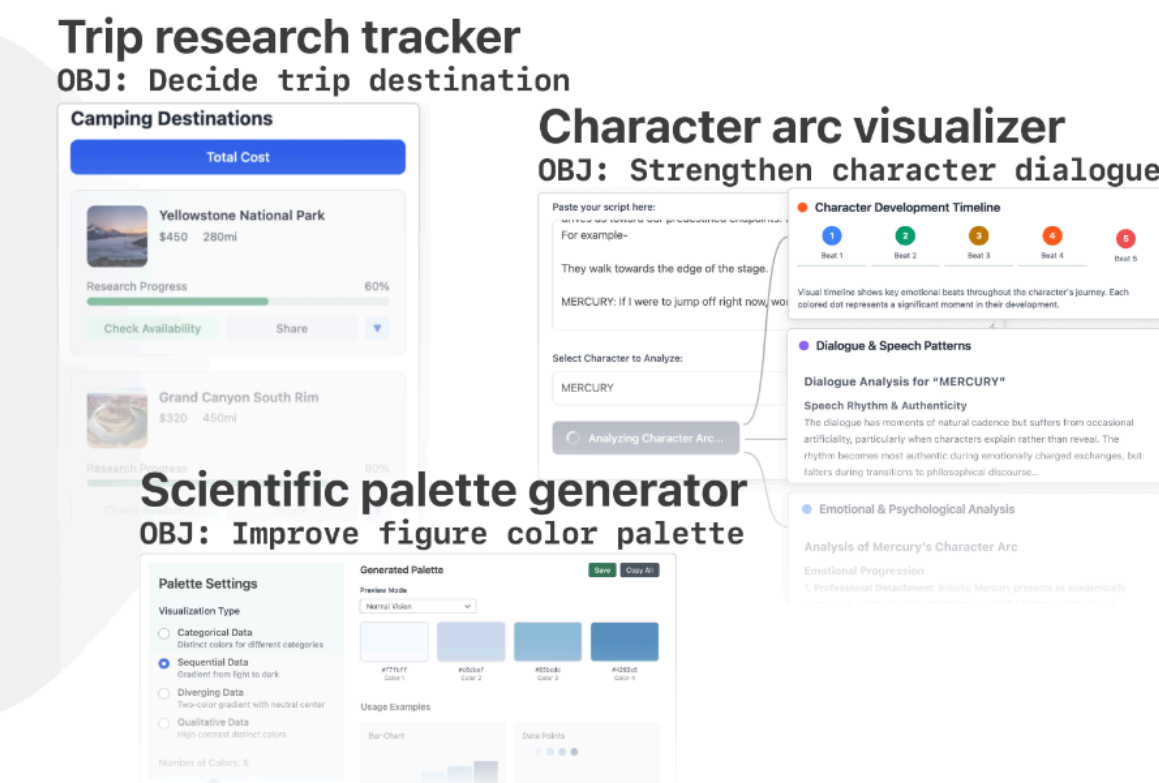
Trip research tracker
OBJ: Decide trip destination

Camping Destinations

Total Cost

Yellowstone National Park
$450 280mi

Research Progress 60%

Check Availability Share

Grand Canyon South Rim
$320 450mi

Research Progress 80%

Character arc visualizer
OBJ: Strengthen character dialogue

Paste your script here:

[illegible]
For example-

They walk towards the edge of the stage.

MERCURY: If I were to jump off right now, wo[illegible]

Select Character to Analyze:

MERCURY

Analyzing Character Arc...

Character Development Timeline

1 Beat 1
2 Beat 2
3 Beat 3
4 Beat 4
5 Beat 5

Visual timeline shows key emotional beats throughout the character's journey. Each colored dot represents a significant moment in their development.

Dialogue & Speech Patterns

Dialogue Analysis for "MERCURY"

Speech Rhythm & Authenticity

The dialogue has moments of natural cadence but suffers from occasional artificiality, particularly when characters explain rather than reveal. The rhythm becomes most authentic during emotionally charged exchanges, but falters during transitions to philosophical discourse...

Emotional & Psychological Analysis

Analysis of Mercury's Character Arc

Emotional Progression

1. Professional Detachment: Initially, Mercury presents as academically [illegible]

Scientific palette generator
OBJ: Improve figure color palette

Palette Settings

Visualization Type

Categorical Data
Distinct colors for different categories

Sequential Data
Gradient from light to dark

Diverging Data
Two-color gradient with neutral center

Qualitative Data
High contrast distinct colors

Number of Colors: 5

Generated Palette

Save Copy All

Preview Mode

Normal Vision

#f7fbff Color 1
#c6dbef Color 2
#93bcdc Color 3
#4292c6 Color 4

Usage Examples

Bar Chart

Data Points